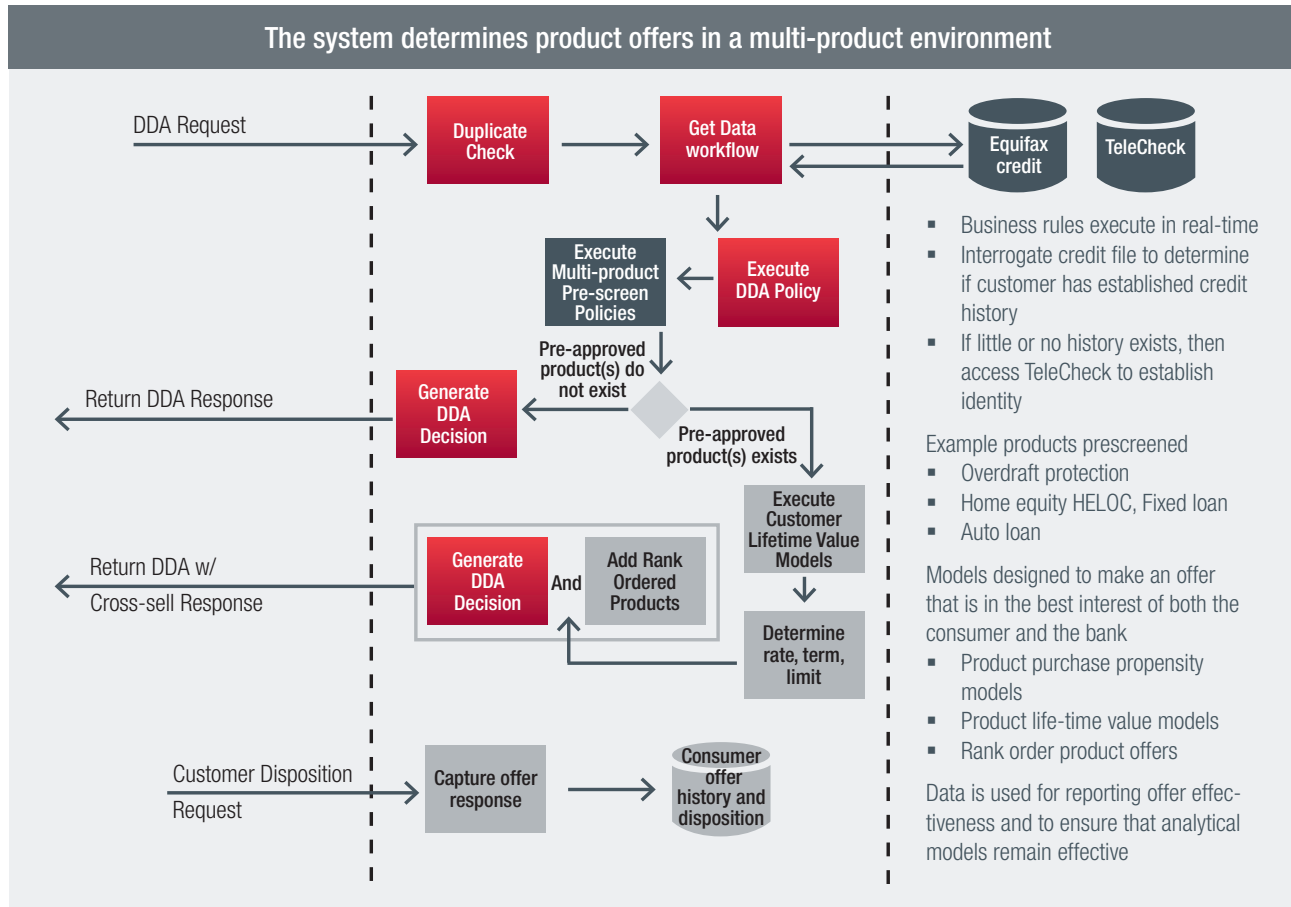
The system determines product offers in a multi-product environment

DDA Request

Duplicate Check

Get Data workflow

Equifax credit

TeleCheck

Execute Multi-product Pre-screen Policies

Execute DDA Policy

Pre-approved product(s) do not exist

Return DDA Response

Generate DDA Decision

Pre-approved product(s) exists

Execute Customer Lifetime Value Models

Return DDA w/ Cross-sell Response

Generate DDA Decision

And

Add Rank Ordered Products

Determine rate, term, limit

Customer Disposition Request

Capture offer response

Consumer offer history and disposition

- Business rules execute in real-time
- Interrogate credit file to determine if customer has established credit history
- If little or no history exists, then access TeleCheck to establish identity

Example products prescreened
- Overdraft protection
- Home equity HELOC, Fixed loan
- Auto loan

Models designed to make an offer that is in the best interest of both the consumer and the bank
- Product purchase propensity models
- Product life-time value models
- Rank order product offers

Data is used for reporting offer effectiveness and to ensure that analytical models remain effective